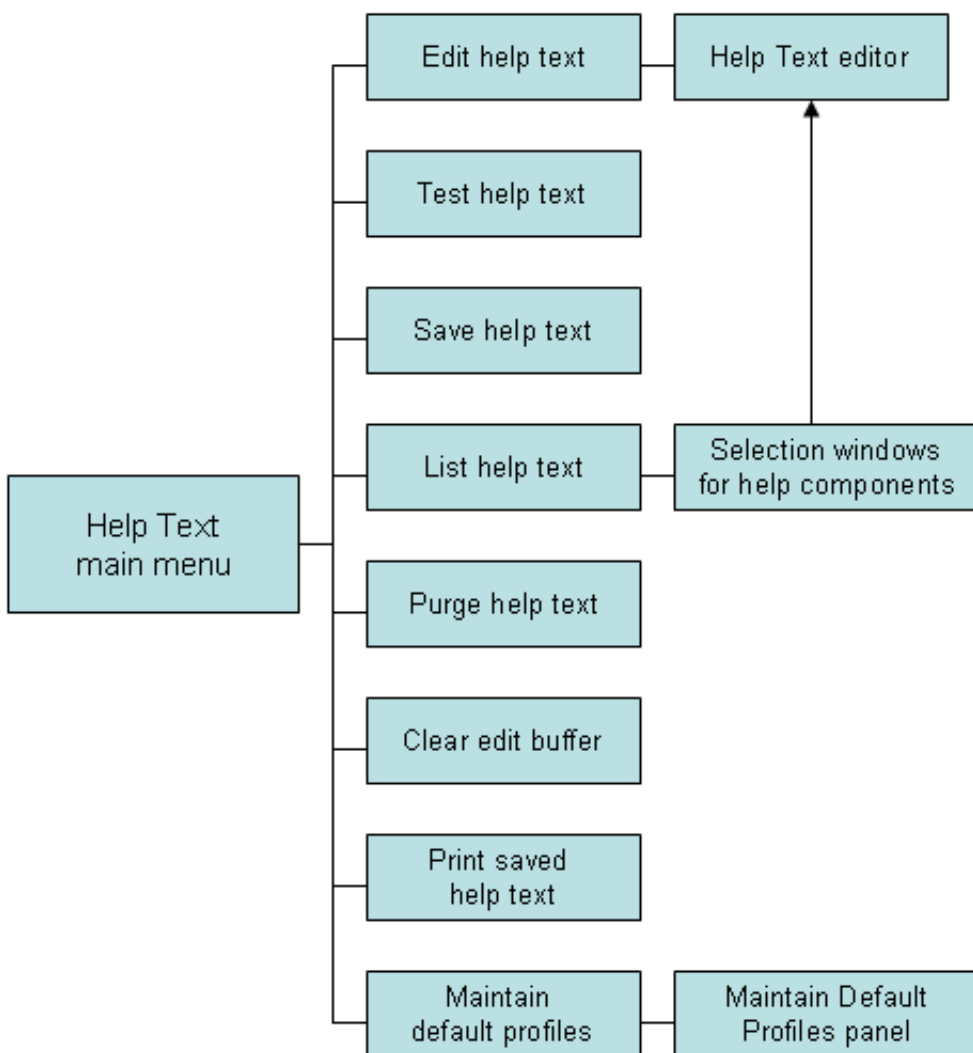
Help Text main menu

Edit help text

Help Text editor

Test help text

Save help text

List help text

Selection windows for help components

Purge help text

Clear edit buffer

Print saved help text

Maintain default profiles

Maintain Default Profiles panel